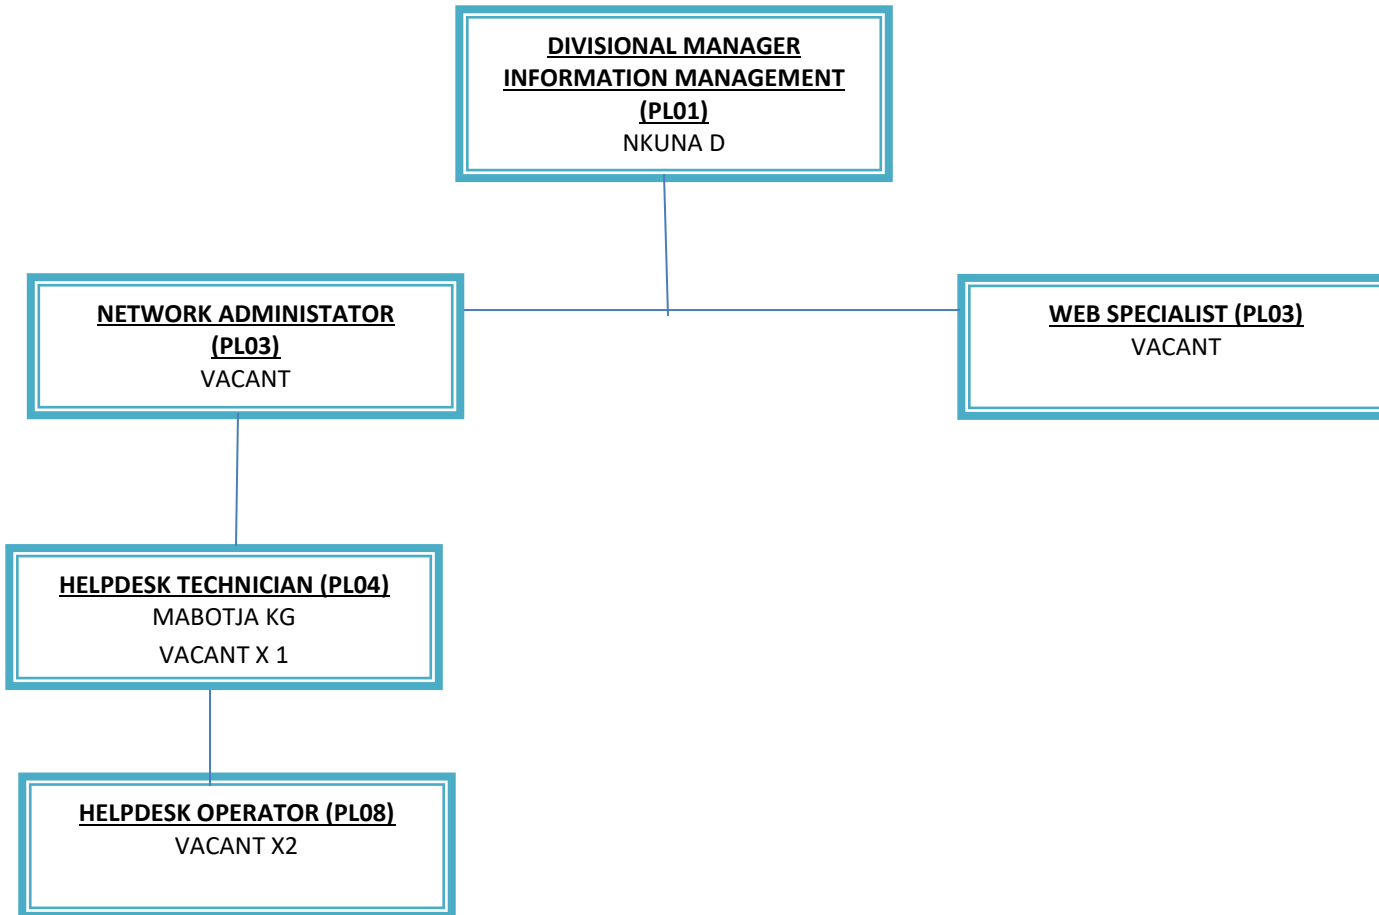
DIVISIONAL MANAGER
INFORMATION MANAGEMENT
(PL01)
NKUNA D

NETWORK ADMINISTATOR
(PL03)
VACANT

WEB SPECIALIST (PL03)
VACANT

HELPDESK TECHNICIAN (PL04)
MABOTJA KG
VACANT X 1

HELPDESK OPERATOR (PL08)
VACANT X2